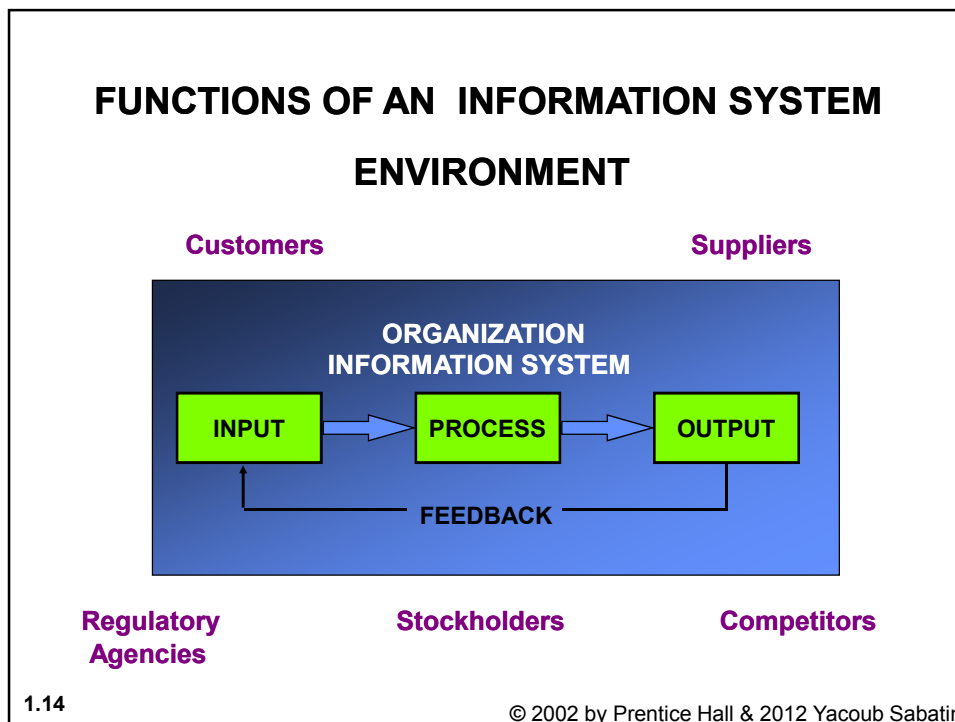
FUNCTIONS OF AN INFORMATION SYSTEM

ENVIRONMENT

Customers

Suppliers

ORGANIZATION
INFORMATION SYSTEM

INPUT

PROCESS

OUTPUT

FEEDBACK

Regulatory Agencies

Stockholders

Competitors

1.14

© 2002 by Prentice Hall & 2012 Yacoub Sabati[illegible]